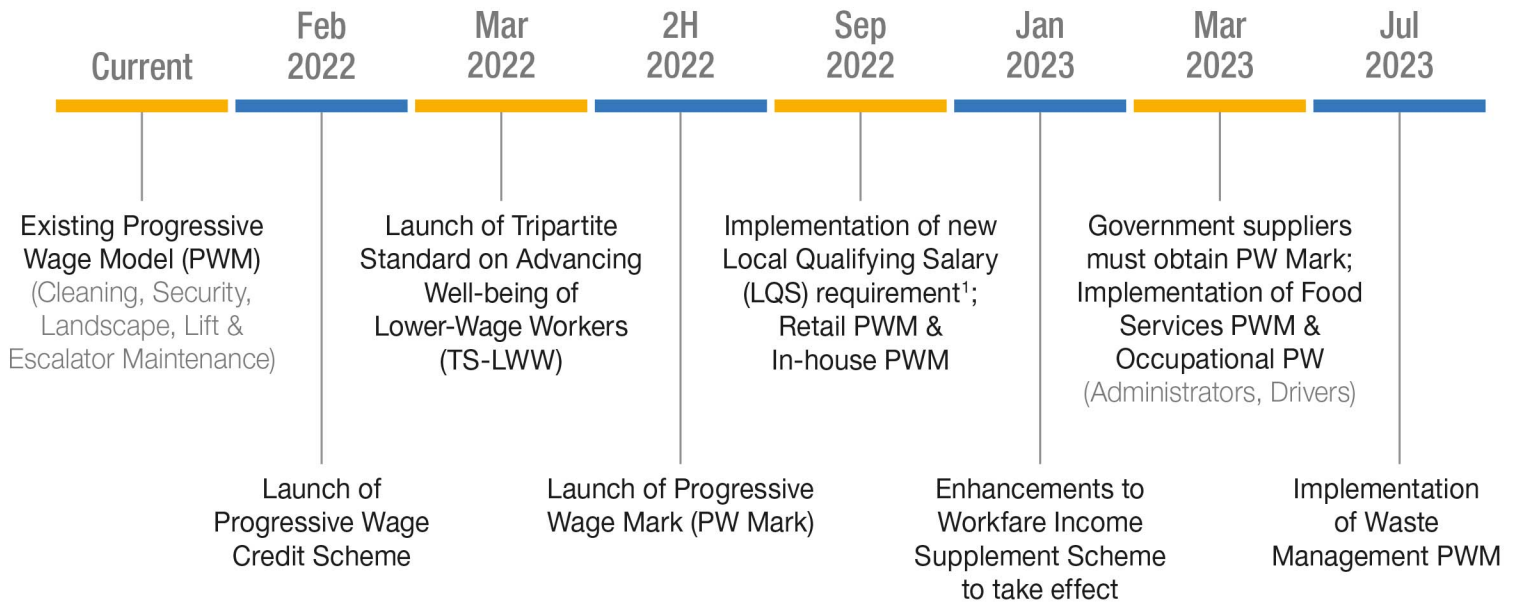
Current

Existing Progressive Wage Model (PWM) (Cleaning, Security, Landscape, Lift & Escalator Maintenance)

Feb 2022

Launch of Progressive Wage Credit Scheme

Mar 2022

Launch of Tripartite Standard on Advancing Well-being of Lower-Wage Workers (TS-LWW)

2H 2022

Launch of Progressive Wage Mark (PW Mark)

Sep 2022

Implementation of new Local Qualifying Salary (LQS) requirement$^1$; Retail PWM & In-house PWM

Jan 2023

Enhancements to Workfare Income Supplement Scheme to take effect

Mar 2023

Government suppliers must obtain PW Mark; Implementation of Food Services PWM & Occupational PW (Administrators, Drivers)

Jul 2023

Implementation of Waste Management PWM